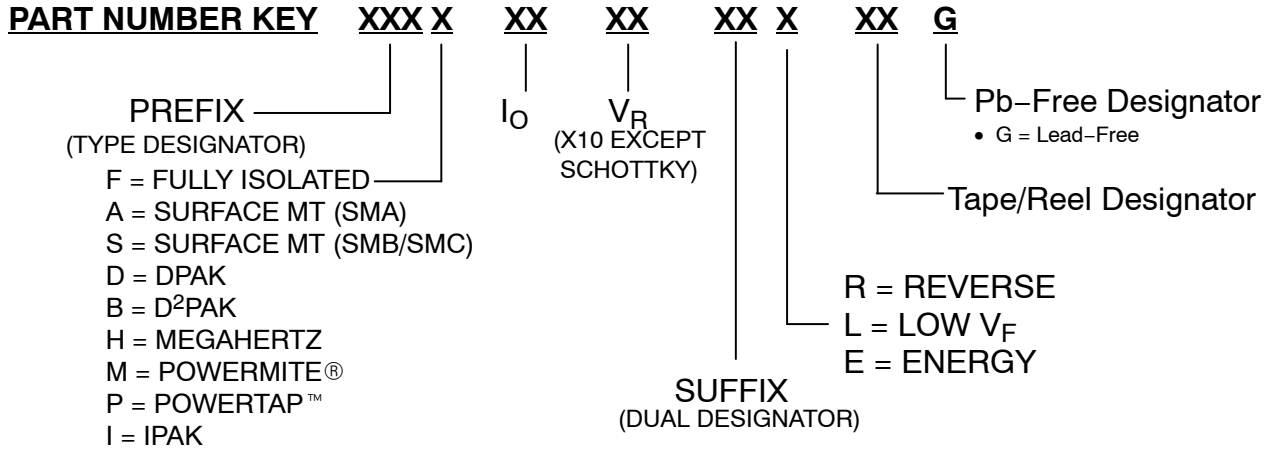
PART NUMBER KEY XXX X XX XX XX X XX G

PREFIX
(TYPE DESIGNATOR)
F = FULLY ISOLATED
A = SURFACE MT (SMA)
S = SURFACE MT (SMB/SMC)
D = DPAK
B = D$^2$PAK
H = MEGAHERTZ
M = POWERMITE®
P = POWERTAP™
I = IPAK

$I_O$

$V_R$
(X10 EXCEPT SCHOTTKY)

SUFFIX
(DUAL DESIGNATOR)

R = REVERSE
L = LOW $V_F$
E = ENERGY

Tape/Reel Designator

Pb−Free Designator
• G = Lead−Free